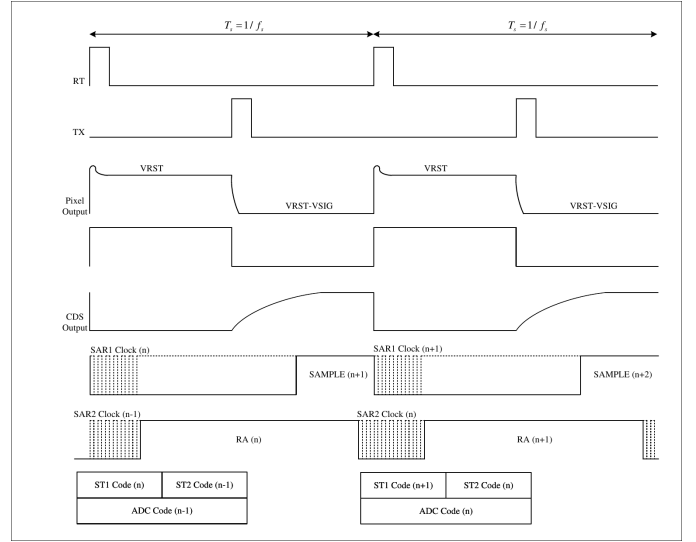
$T_s = 1 / f_s$

$T_s = 1 / f_s$

RT

TX

VRST

VRST

Pixel Output

VRST-VSIG

VRST-VSIG

CDS Output

SAR1 Clock (n)

SAR1 Clock (n+1)

SAMPLE (n+1)

SAMPLE (n+2)

SAR2 Clock (n-1)

SAR2 Clock (n)

RA (n)

RA (n+1)

| ST1 Code (n) | ST2 Code (n-1) |
|---|---|
| ADC Code (n-1) | |

| ST1 Code (n+1) | ST2 Code (n) |
|---|---|
| ADC Code (n) | |